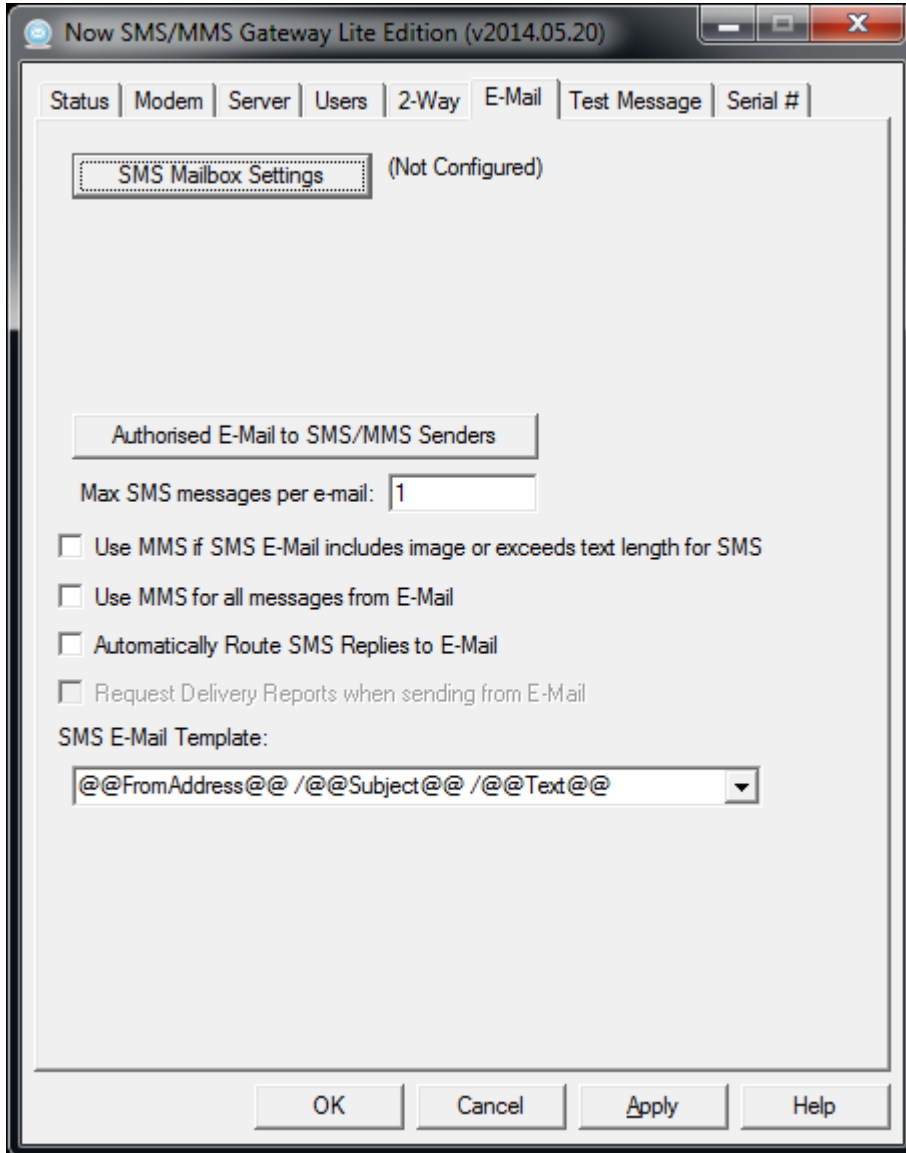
Now SMS/MMS Gateway Lite Edition (v2014.05.20)

Status | Modem | Server | Users | 2-Way | E-Mail | Test Message | Serial #

SMS Mailbox Settings

(Not Configured)

Authorised E-Mail to SMS/MMS Senders

Max SMS messages per e-mail: 1

Use MMS if SMS E-Mail includes image or exceeds text length for SMS

Use MMS for all messages from E-Mail

Automatically Route SMS Replies to E-Mail

Request Delivery Reports when sending from E-Mail

SMS E-Mail Template:

@@FromAddress@@ /@@Subject@@ /@@Text@@

OK | Cancel | Apply | Help